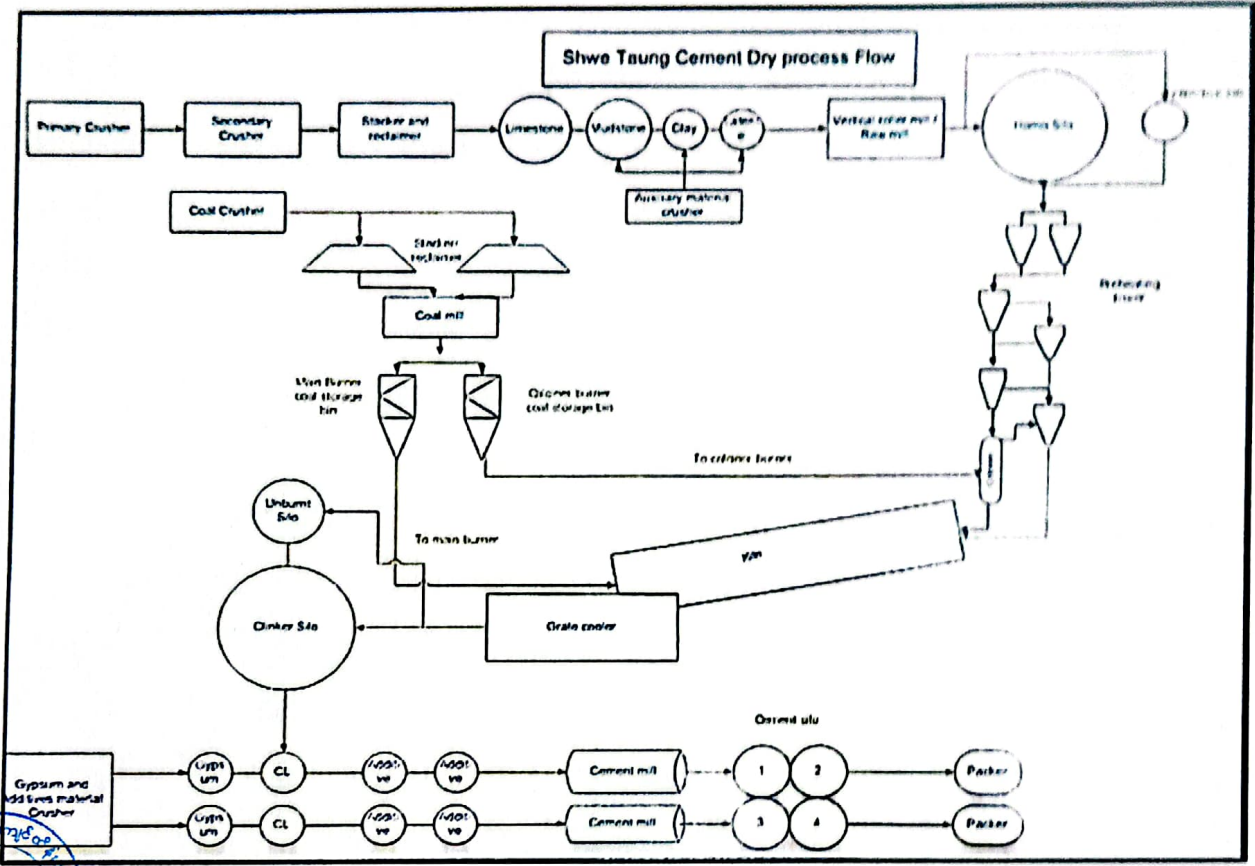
Shwe Taung Cement Dry process Flow

Primary Crusher

Secondary Crusher

Stacker and reclaimer

Limestone

Mudstone

Clay

Later ite

Vertical roller mill / Raw mill

Homo Silo

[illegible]

Auxiliary materials crusher

Coal Crusher

Stacker reclaimer

Coal mill

Preheating tower

Main burner coal storage bin

Calciner burner coal storage bin

To calciner burner

Unburnt Silo

To main burner

Kiln

Clinker Silo

Grate cooler

Cement silo

Gypsum and Additives material Crusher

Gyps um

CL

Addi ve

Addi ve

Cement mill

1

2

Packer

Gyps um

CL

Addi ve

Addi ve

Cement mill

3

4

Packer